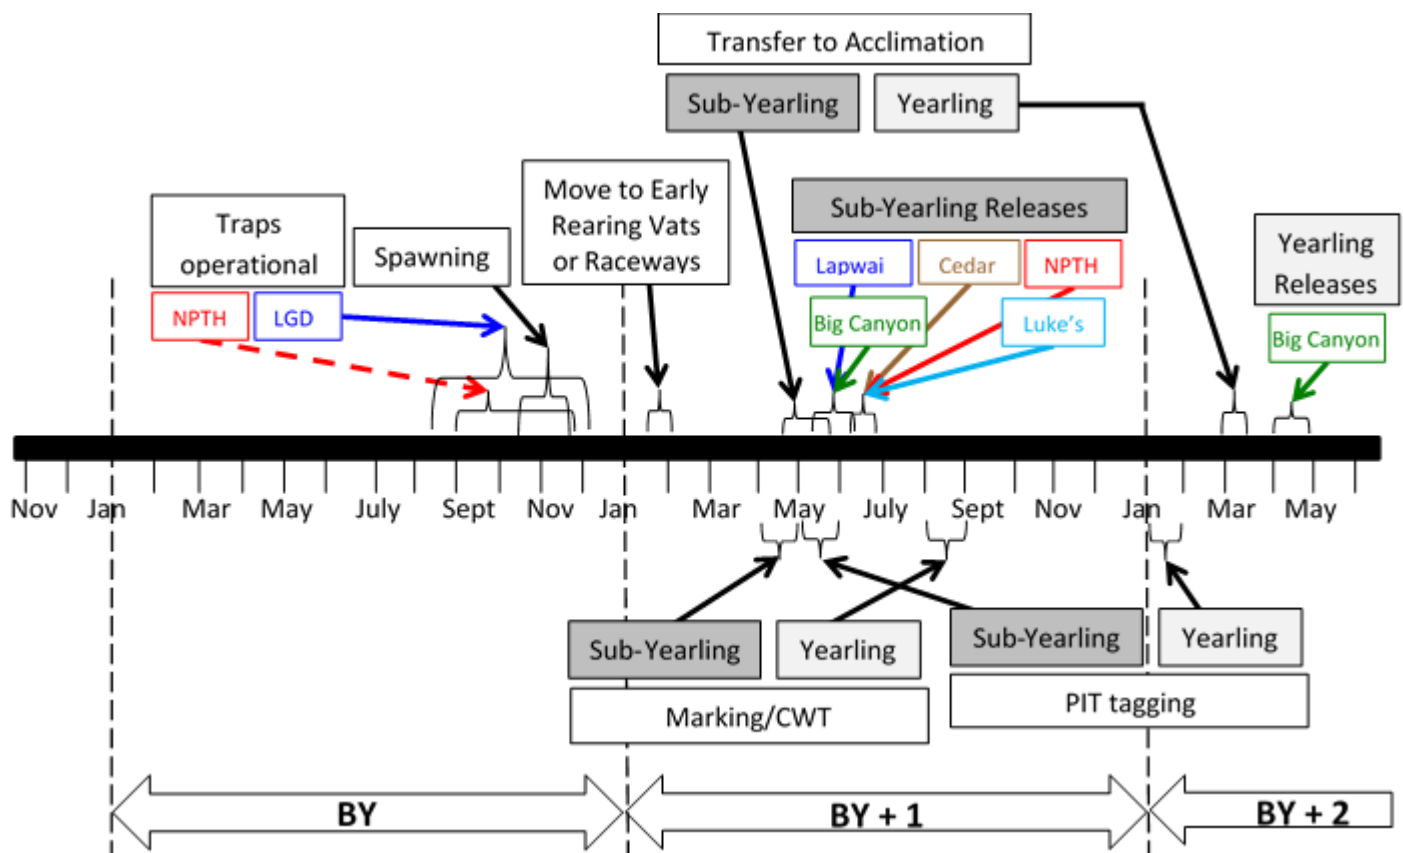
Transfer to Acclimation

Sub-Yearling

Yearling

Traps operational

Spawning

Move to Early Rearing Vats or Raceways

Sub-Yearling Releases

Yearling Releases

NPTH

LGD

Lapwai

Cedar

NPTH

Big Canyon

Luke's

Big Canyon

Nov Jan Mar May July Sept Nov Jan Mar May July Sept Nov Jan Mar May

Sub-Yearling

Yearling

Sub-Yearling

Yearling

Marking/CWT

PIT tagging

BY

BY + 1

BY + 2